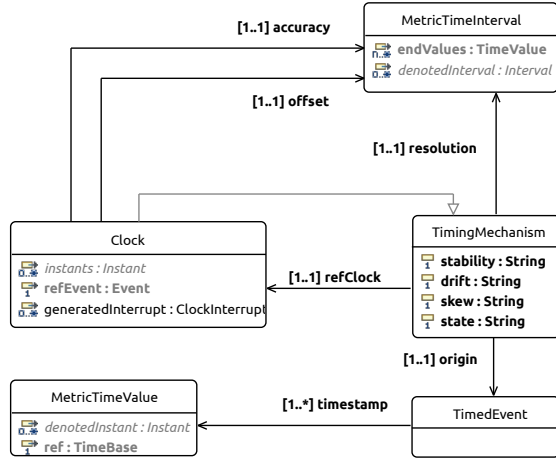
[1..1] accuracy

MetricTimeInterval
0..* endValues : TimeValue
0..* denotedInterval : Interval

[1..1] offset

[1..1] resolution

Clock
0..* instants : Instant
1 refEvent : Event
0..* generatedInterrupt : ClockInterrupt

[1..1] refClock

TimingMechanism
1 stability : String
1 drift : String
1 skew : String
1 state : String

[1..1] origin

MetricTimeValue
0..* denotedInstant : Instant
1 ref : TimeBase

[1..*] timestamp

TimedEvent